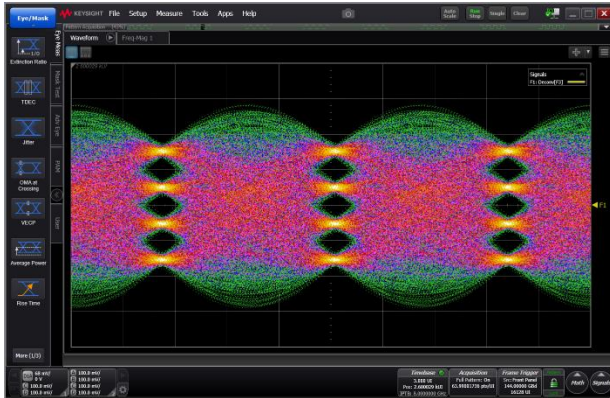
Eye/Mask
KEYSIGHT File Setup Measure Tools Apps Help
Auto Scale
Run Stop
Single
Clear
Eye Mask
Waveform
Freq Mag 1
Extinction Ratio
TDEC
Jitter
OMA at Crossing
VECP
Average Power
Rise Time
More (1/3)
Mask Test
Adv Eye
PAM
User
Signals
F1: Decimal(F2)
F1
Timebase
3.888 UI
Pos: 2.60000 kUI
Acquisition
Full Pattern: On
63.9881778 pts/UI
Frame Trigger
Src: Front Panel
144.00000 Gb/s
16128 UI
Math
Signals